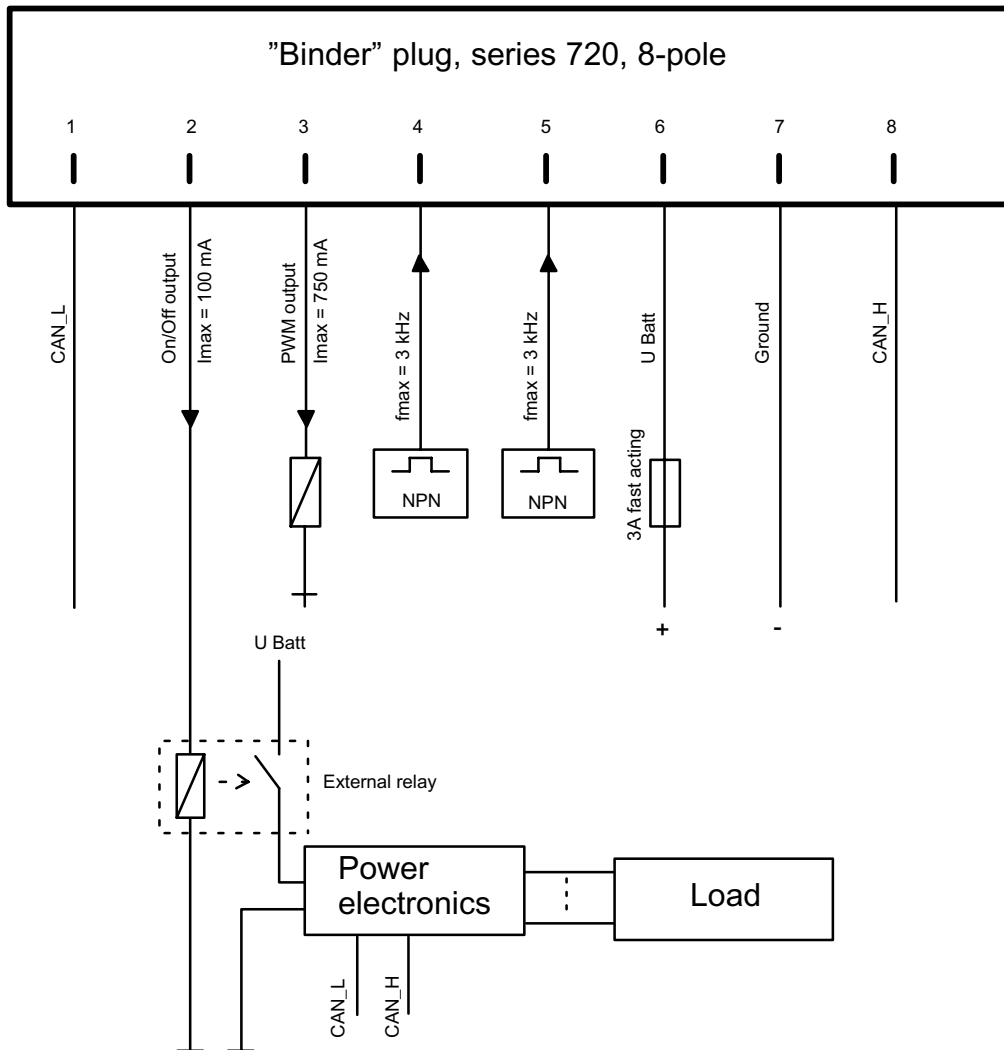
"Binder" plug, series 720, 8-pole

1 2 3 4 5 6 7 8

CAN_L

On/Off output
Imax = 100 mA

PWM output
Imax = 750 mA

fmax = 3 kHz

NPN

fmax = 3 kHz

NPN

U Batt

3A fast acting

+

Ground

-

CAN_H

U Batt

External relay

Power electronics

Load

CAN_L

CAN_H